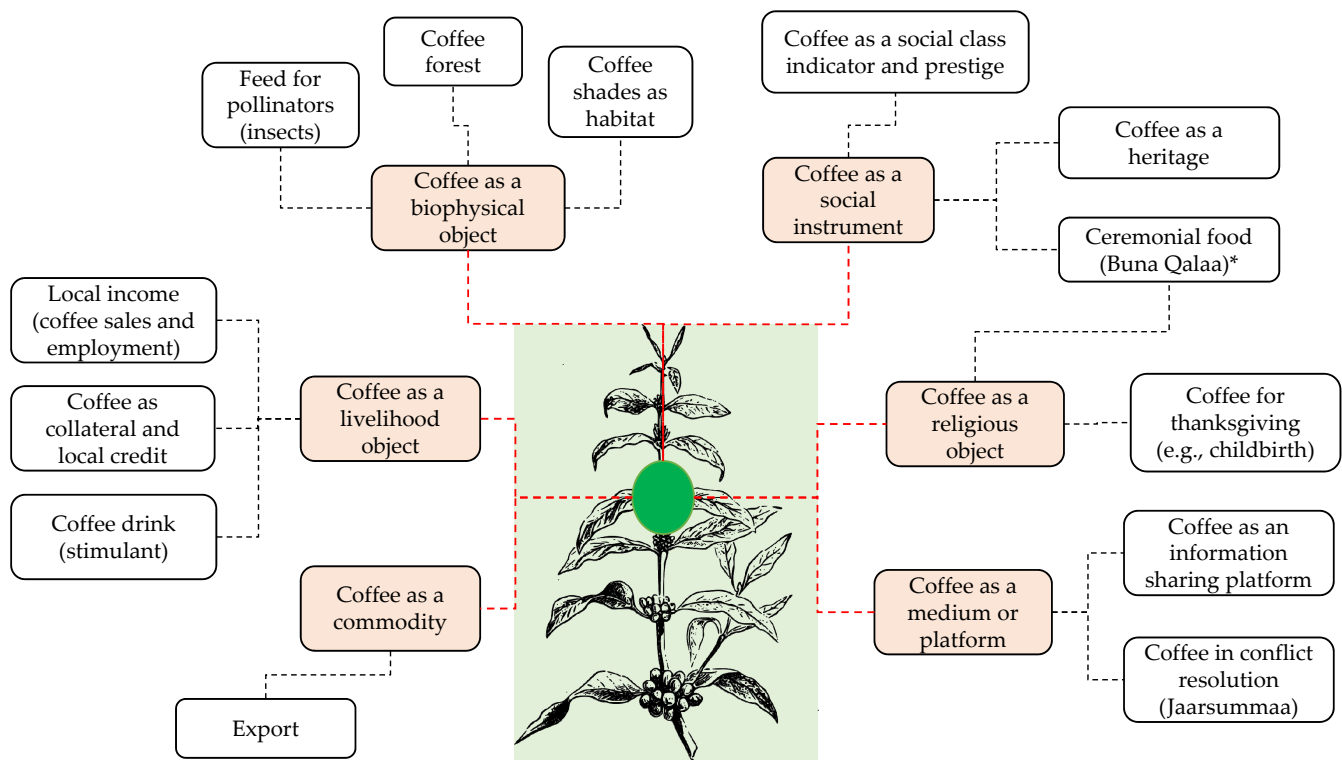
Coffee forest

Feed for pollinators (insects)

Coffee shades as habitat

Coffee as a social class indicator and prestige

Coffee as a heritage

Coffee as a biophysical object

Coffee as a social instrument

Ceremonial food (Buna Qalaa)*

Local income (coffee sales and employment)

Coffee as collateral and local credit

Coffee as a livelihood object

Coffee as a religious object

Coffee for thanksgiving (e.g., childbirth)

Coffee drink (stimulant)

Coffee as an information sharing platform

Coffee as a commodity

Coffee as a medium or platform

Coffee in conflict resolution (Jaarsummaa)

Export